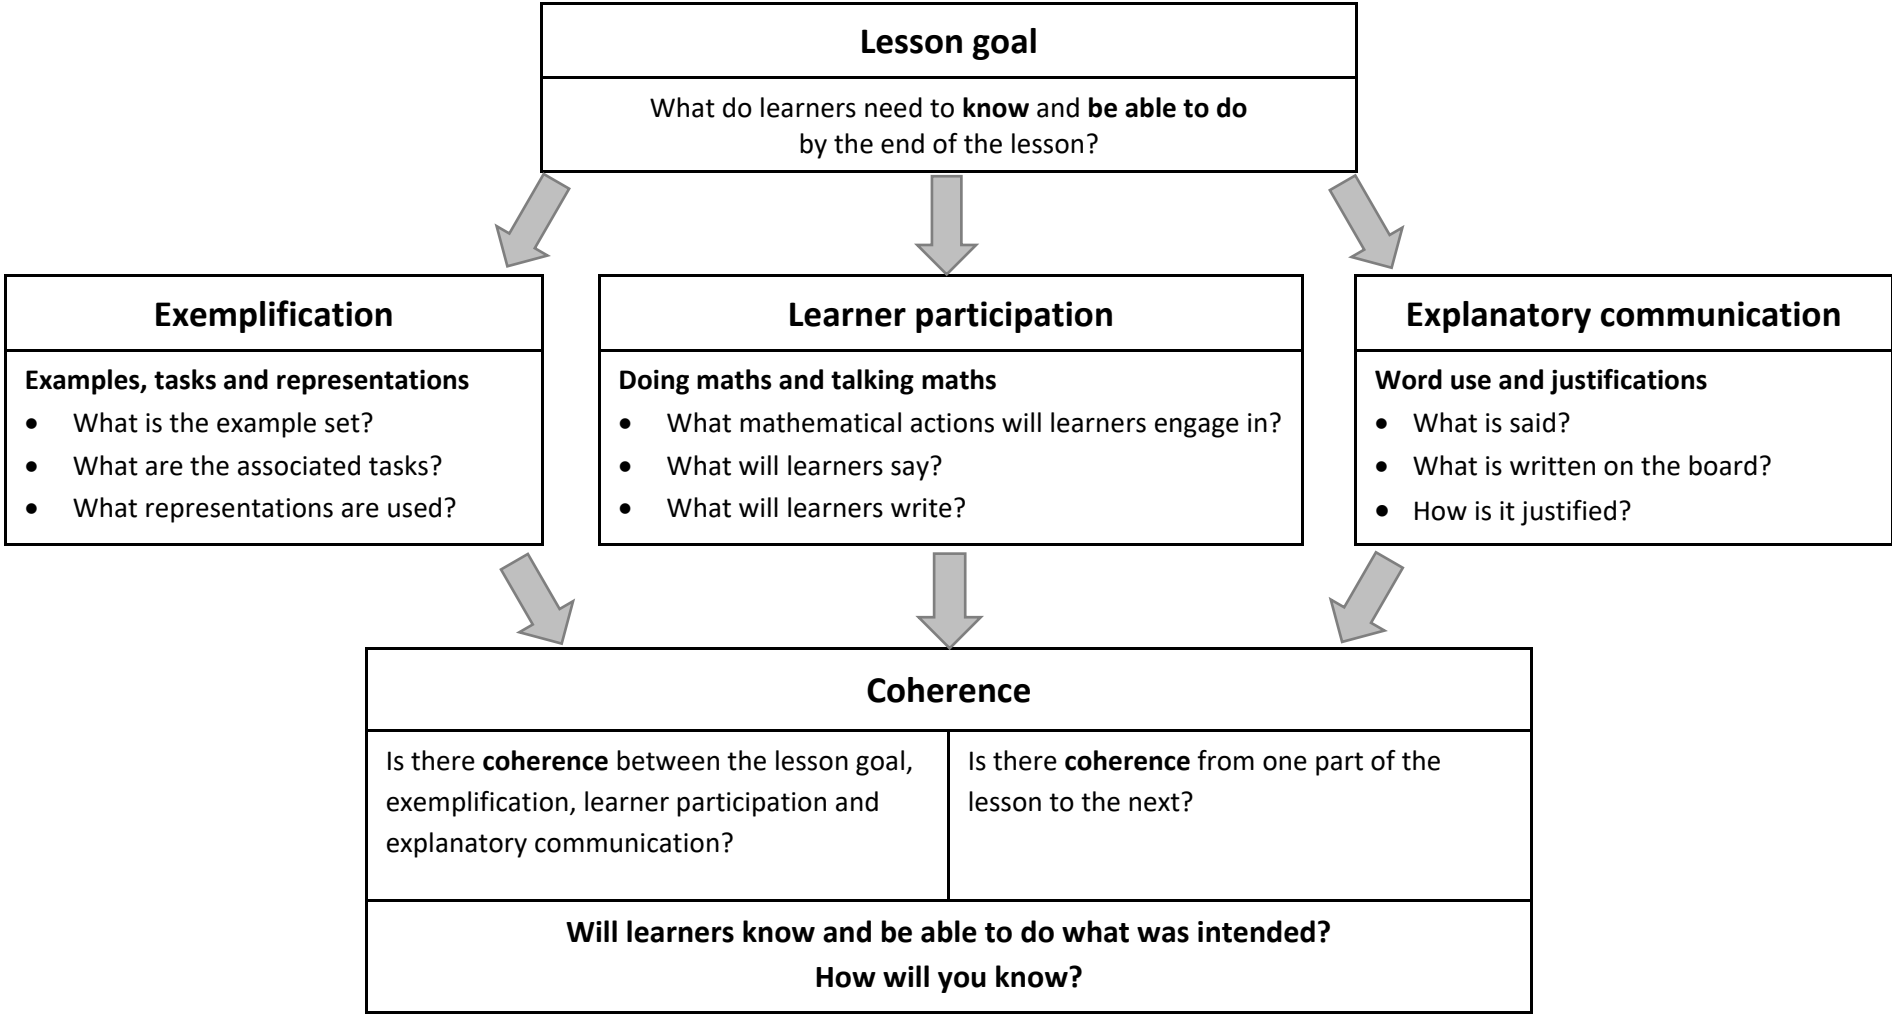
Lesson goal

What do learners need to know and be able to do by the end of the lesson?

Exemplification

Examples, tasks and representations
- What is the example set?
- What are the associated tasks?
- What representations are used?

Learner participation

Doing maths and talking maths
- What mathematical actions will learners engage in?
- What will learners say?
- What will learners write?

Explanatory communication

Word use and justifications
- What is said?
- What is written on the board?
- How is it justified?

Coherence

Is there coherence between the lesson goal, exemplification, learner participation and explanatory communication?

Is there coherence from one part of the lesson to the next?

Will learners know and be able to do what was intended?
How will you know?